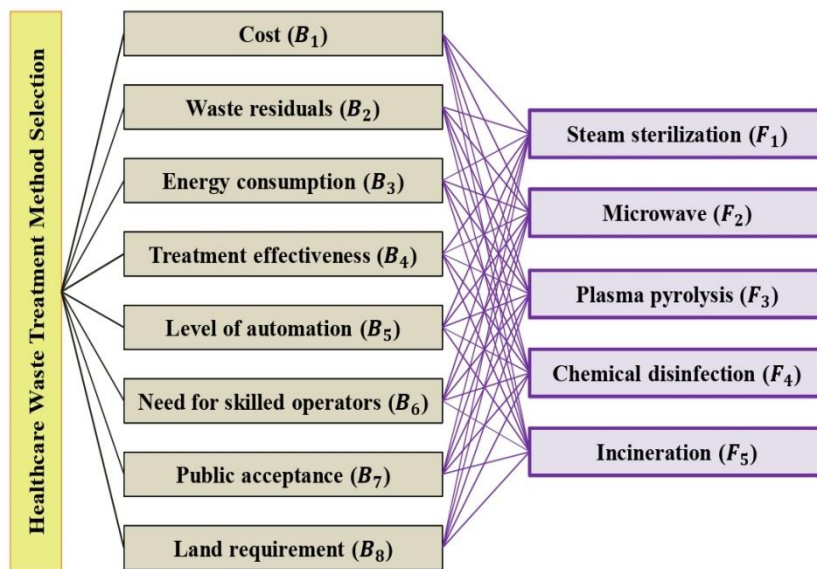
Healthcare Waste Treatment Method Selection

Cost ($B_1$)

Waste residuals ($B_2$)

Energy consumption ($B_3$)

Treatment effectiveness ($B_4$)

Level of automation ($B_5$)

Need for skilled operators ($B_6$)

Public acceptance ($B_7$)

Land requirement ($B_8$)

Steam sterilization ($F_1$)

Microwave ($F_2$)

Plasma pyrolysis ($F_3$)

Chemical disinfection ($F_4$)

Incineration ($F_5$)